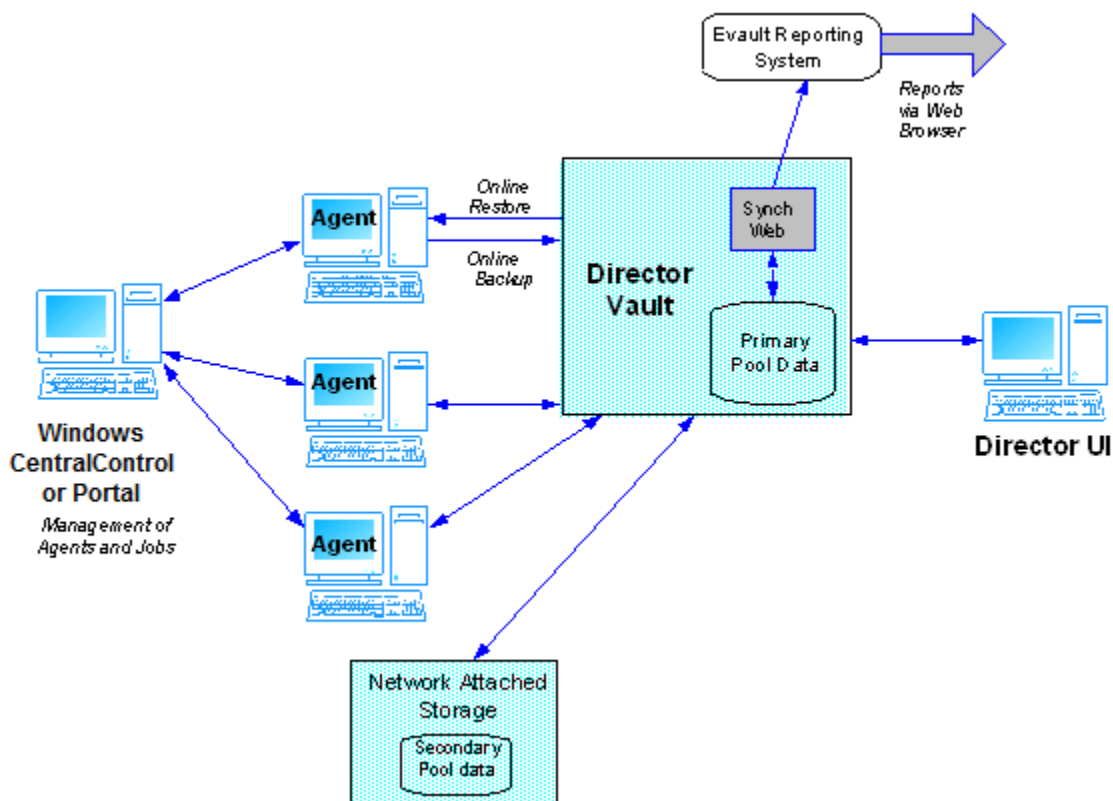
Evault Reporting System

Reports via Web Browser

Online Restore

Online Backup

Agent

Synch Web

Director Vault

Primary Pool Data

Agent

Agent

Windows CentralControl or Portal

Management of Agents and Jobs

Director UI

Network Attached Storage

Secondary Pool data